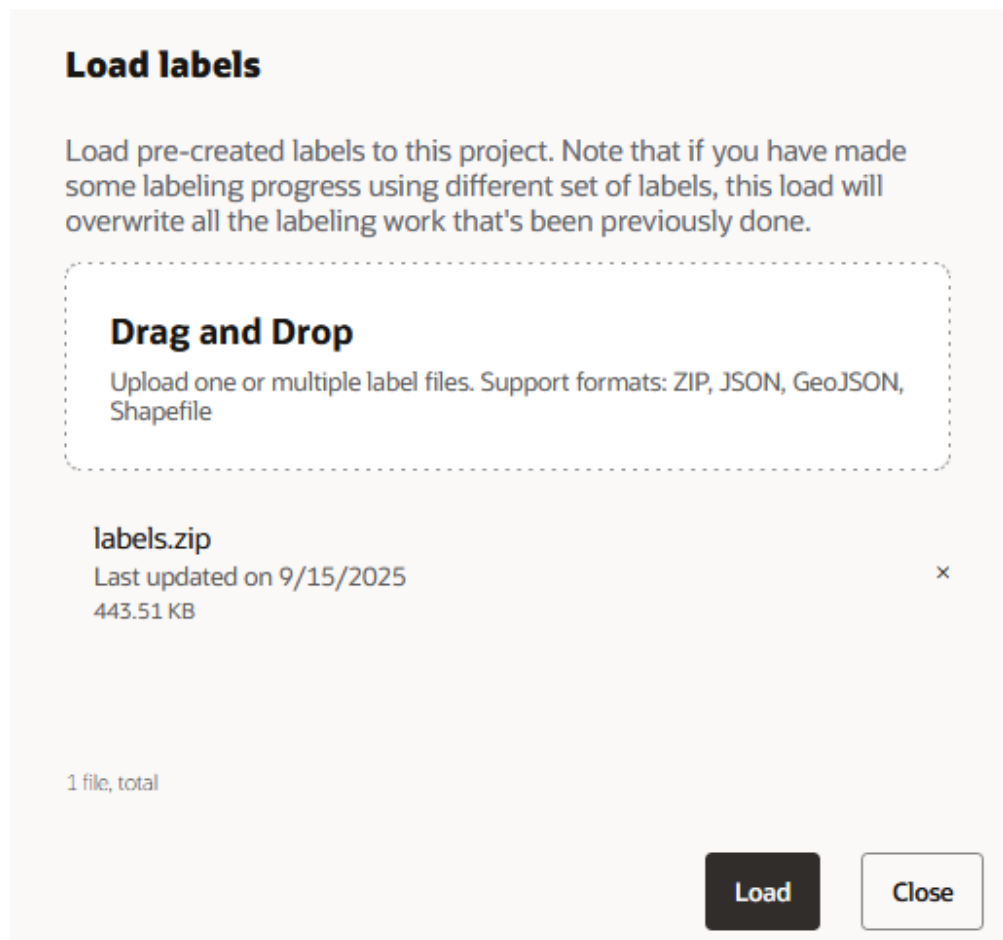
Load labels

Load pre-created labels to this project. Note that if you have made some labeling progress using different set of labels, this load will overwrite all the labeling work that's been previously done.

Drag and Drop

Upload one or multiple label files. Support formats: ZIP, JSON, GeoJSON, Shapefile

labels.zip
Last updated on 9/15/2025
443.51 KB
×

1 file, total

Load
Close